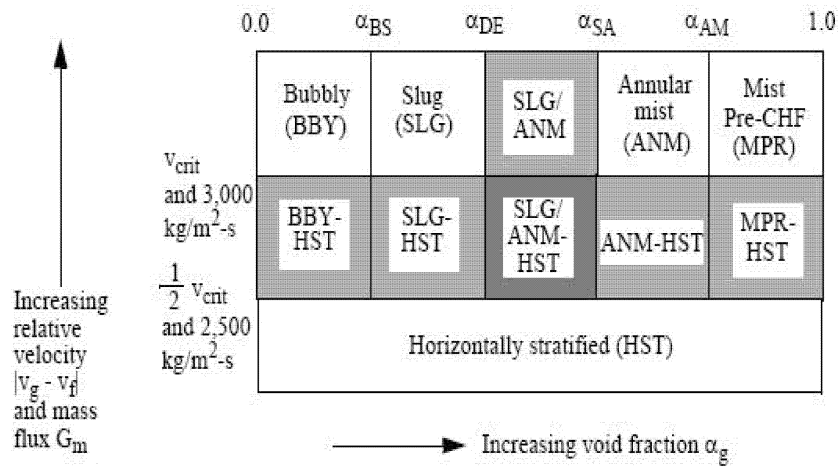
0.0 $\alpha_{BS}$ $\alpha_{DE}$ $\alpha_{SA}$ $\alpha_{AM}$ 1.0

| Bubbly (BBY) | Slug (SLG) | SLG/ ANM | Annular mist (ANM) | Mist Pre-CHF (MPR) |
|---|---|---|---|---|
| BBY-HST | SLG-HST | SLG/ ANM-HST | ANM-HST | MPR-HST |
| Horizontally stratified (HST) | | | | |

$v_{crit}$ and 3,000 $kg/m^2$-s

$\frac{1}{2}$ $v_{crit}$ and 2,500 $kg/m^2$-s

Increasing relative velocity $|v_g - v_f|$ and mass flux $G_m$

Increasing void fraction $\alpha_g$